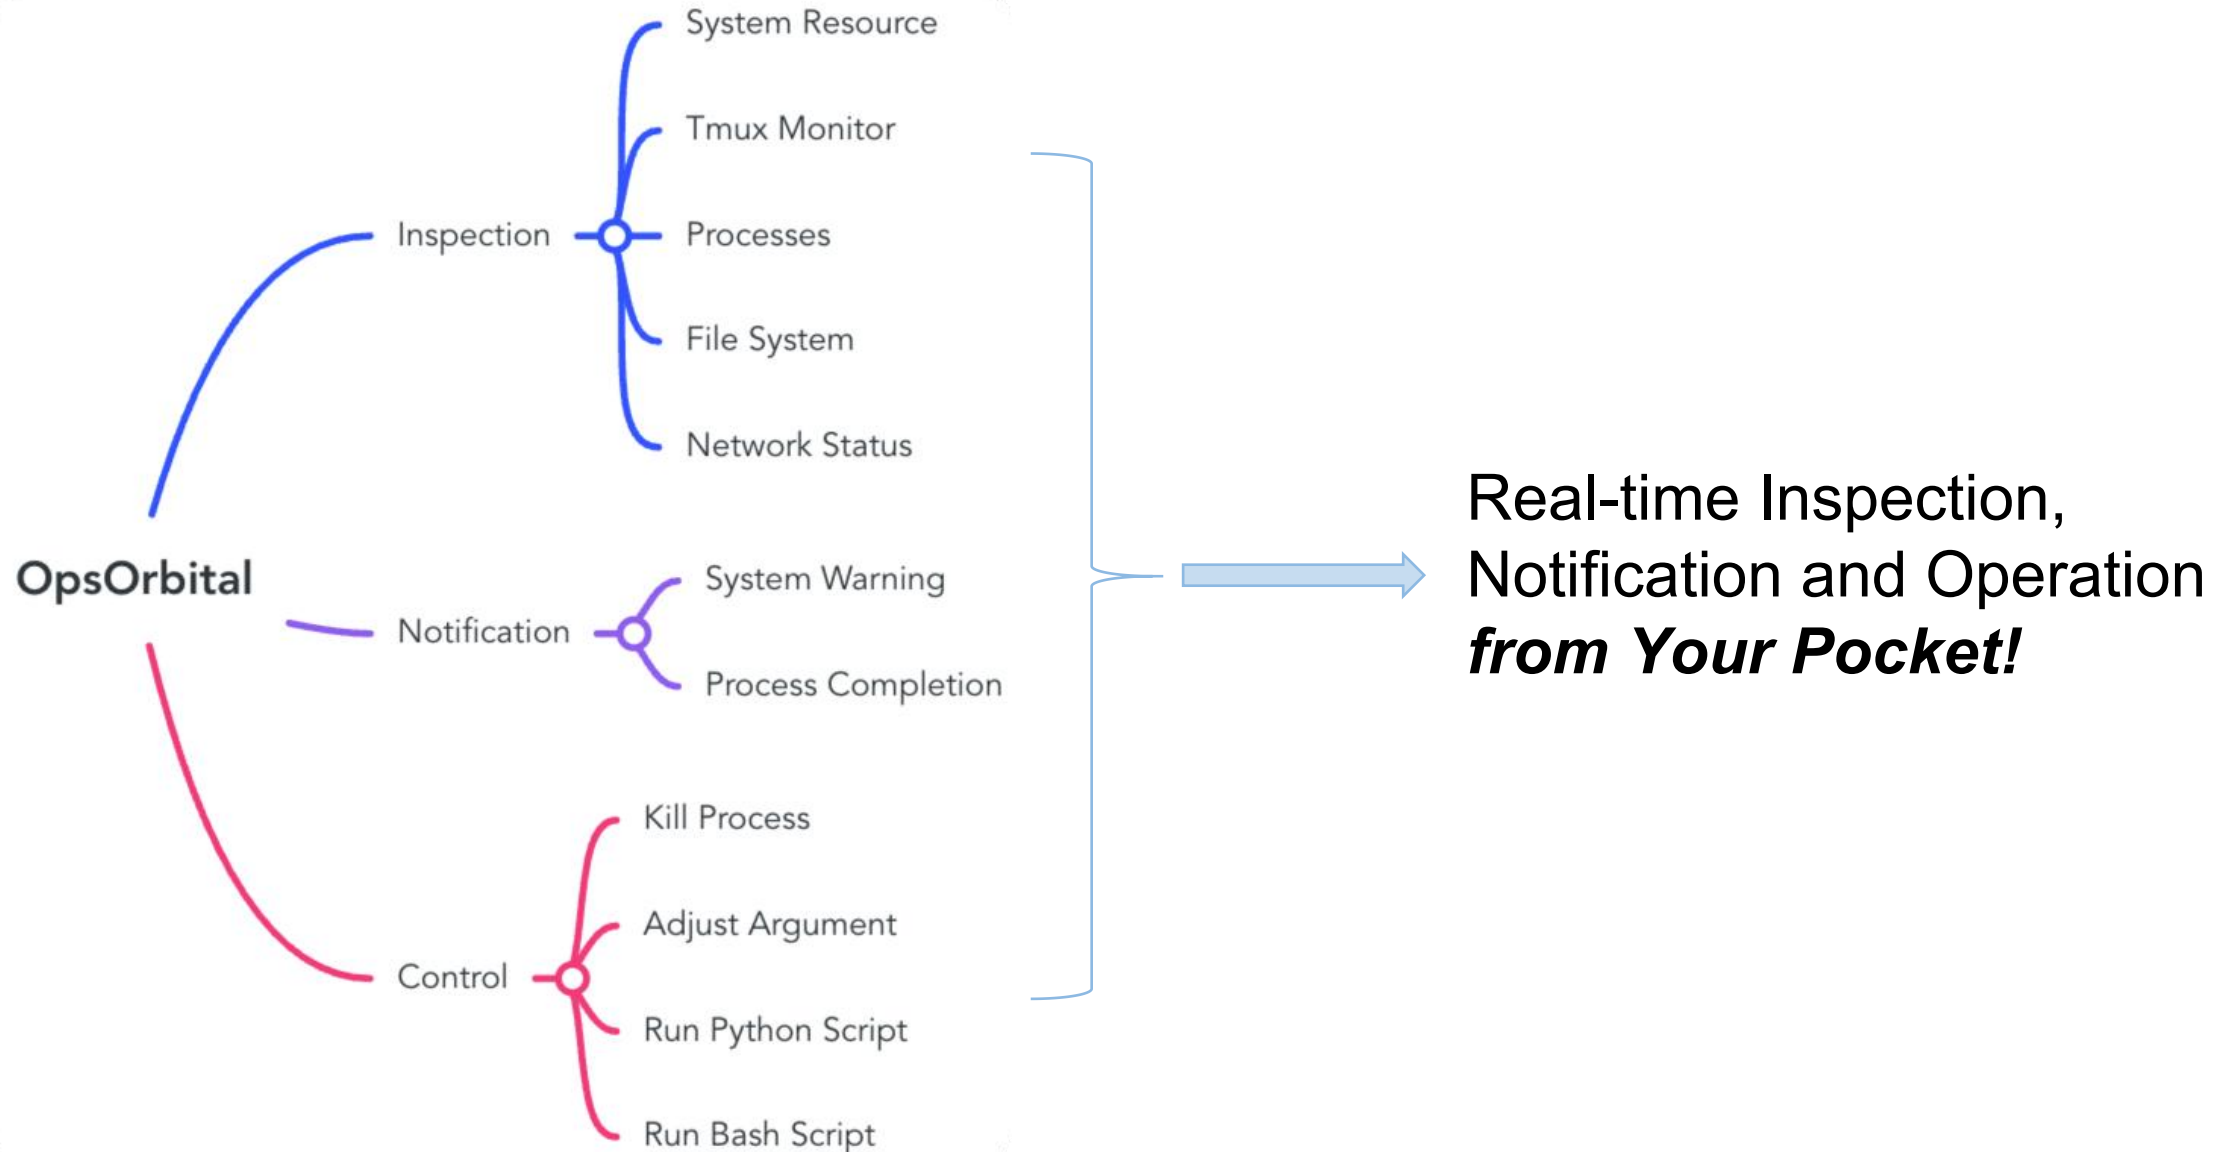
OpsOrbital

Inspection

System Resource

Tmux Monitor

Processes

File System

Network Status

Notification

System Warning

Process Completion

Control

Kill Process

Adjust Argument

Run Python Script

Run Bash Script

Real-time Inspection, Notification and Operation ***from Your Pocket!***